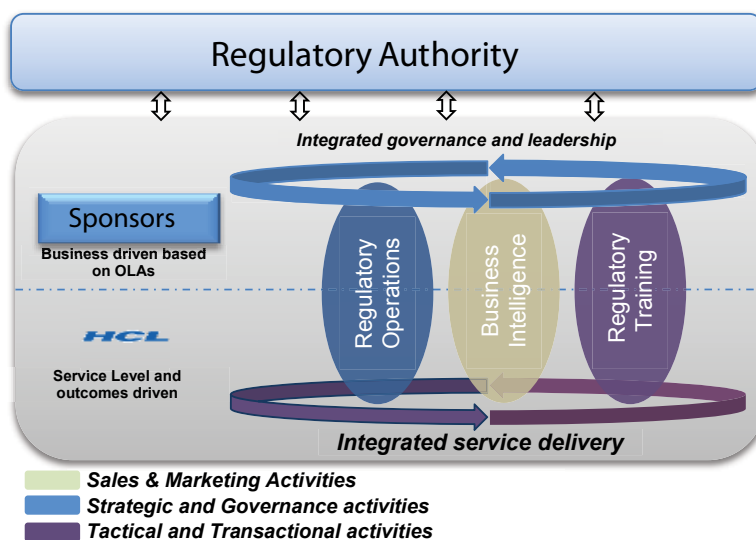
Regulatory Authority

Integrated governance and leadership

Sponsors

Business driven based on OLAs

Regulatory Operations

Business Intelligence

Regulatory Training

HCL

Service Level and outcomes driven

Integrated service delivery

Sales & Marketing Activities

Strategic and Governance activities

Tactical and Transactional activities